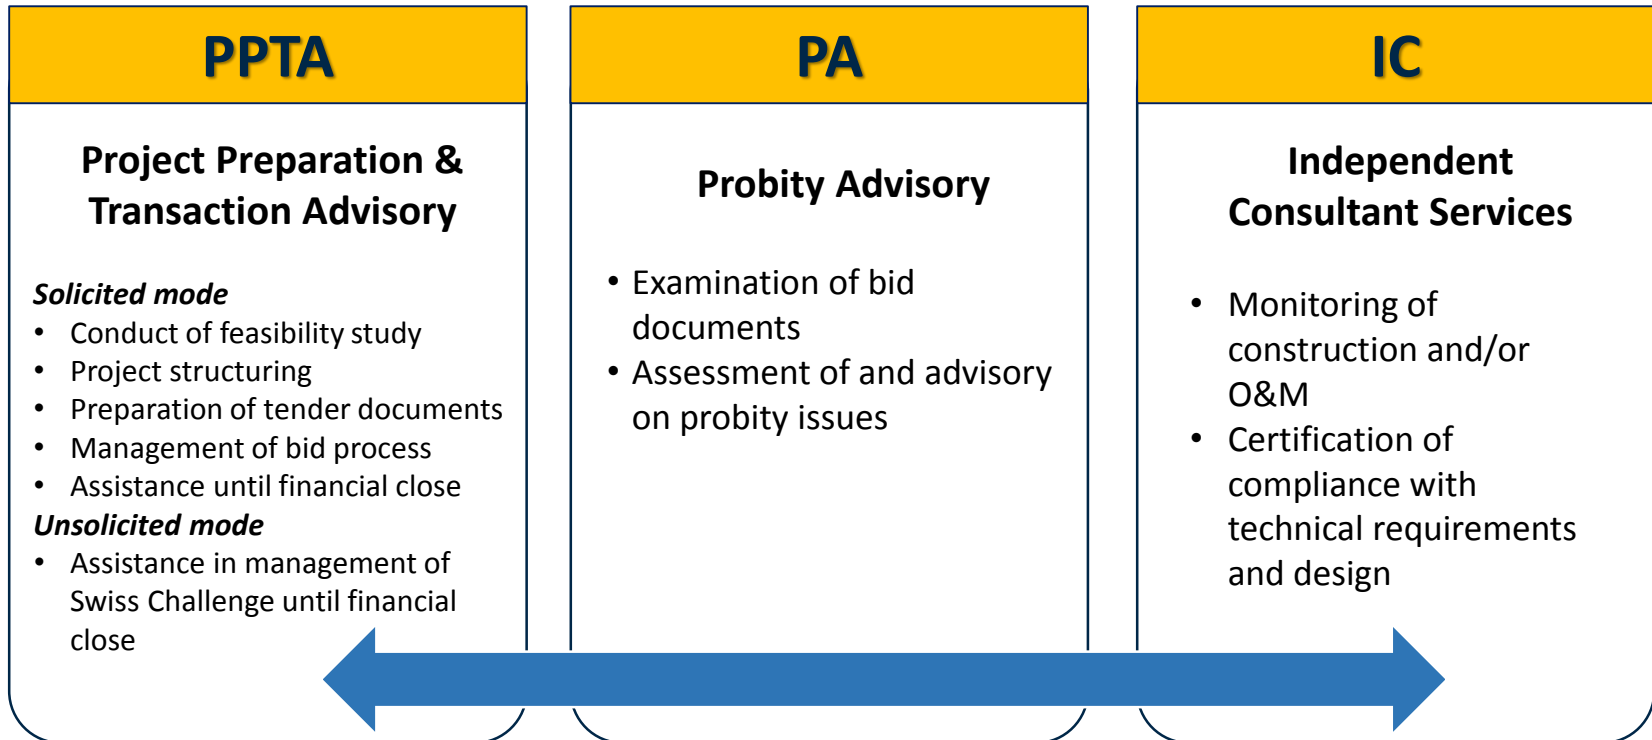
PPTA

Project Preparation & Transaction Advisory

*Solicited mode*
- Conduct of feasibility study
- Project structuring
- Preparation of tender documents
- Management of bid process
- Assistance until financial close

*Unsolicited mode*
- Assistance in management of Swiss Challenge until financial close

PA

Probity Advisory

- Examination of bid documents
- Assessment of and advisory on probity issues

IC

Independent Consultant Services

- Monitoring of construction and/or O&M
- Certification of compliance with technical requirements and design